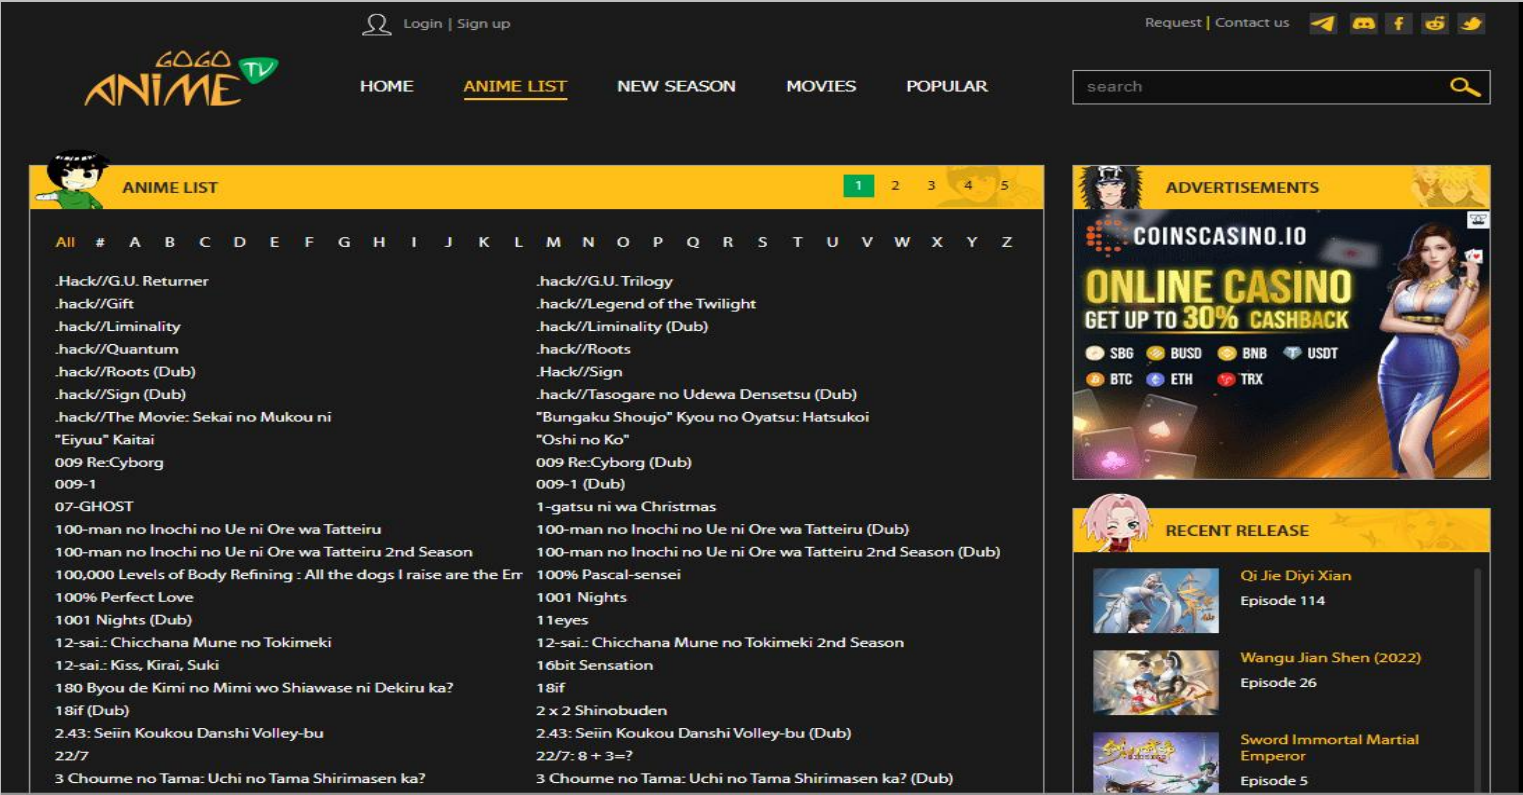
Login | Sign up

Request | Contact us

GOGO ANIME TV

HOME ANIME LIST NEW SEASON MOVIES POPULAR

search

ANIME LIST

1 2 3 4 5

All # A B C D E F G H I J K L M N O P Q R S T U V W X Y Z

.Hack//G.U. Returner
.hack//Gift
.hack//Liminality
.hack//Quantum
.hack//Roots (Dub)
.hack//Sign (Dub)
.hack//The Movie: Sekai no Mukou ni
"Eiyuu" Kaitai
009 Re:Cyborg
009-1
07-GHOST
100-man no Inochi no Ue ni Ore wa Tatteiru
100-man no Inochi no Ue ni Ore wa Tatteiru 2nd Season
100,000 Levels of Body Refining : All the dogs I raise are the Em
100% Perfect Love
1001 Nights (Dub)
12-sai.: Chicchana Mune no Tokimeki
12-sai.: Kiss, Kirai, Suki
180 Byou de Kimi no Mimi wo Shiawase ni Dekiru ka?
18if (Dub)
2.43: Seiin Koukou Danshi Volley-bu
22/7
3 Choume no Tama: Uchi no Tama Shirimasen ka?

.hack//G.U. Trilogy
.hack//Legend of the Twilight
.hack//Liminality (Dub)
.hack//Roots
.Hack//Sign
.hack//Tasogare no Udewa Densetsu (Dub)
"Bungaku Shoujo" Kyou no Oyatsu: Hatsukoi
"Oshi no Ko"
009 Re:Cyborg (Dub)
009-1 (Dub)
1-gatsu ni wa Christmas
100-man no Inochi no Ue ni Ore wa Tatteiru (Dub)
100-man no Inochi no Ue ni Ore wa Tatteiru 2nd Season (Dub)
100% Pascal-sensei
1001 Nights
11eyes
12-sai.: Chicchana Mune no Tokimeki 2nd Season
16bit Sensation
18if
2 x 2 Shinobuden
2.43: Seiin Koukou Danshi Volley-bu (Dub)
22/7: 8 + 3=?
3 Choume no Tama: Uchi no Tama Shirimasen ka? (Dub)

ADVERTISEMENTS

COINSCASINO.IO
ONLINE CASINO
GET UP TO 30% CASHBACK
SBG BUSD BNB USDT
BTC ETH TRX

RECENT RELEASE

Qi Jie Diyi Xian
Episode 114

Wangu Jian Shen (2022)
Episode 26

Sword Immortal Martial Emperor
Episode 5